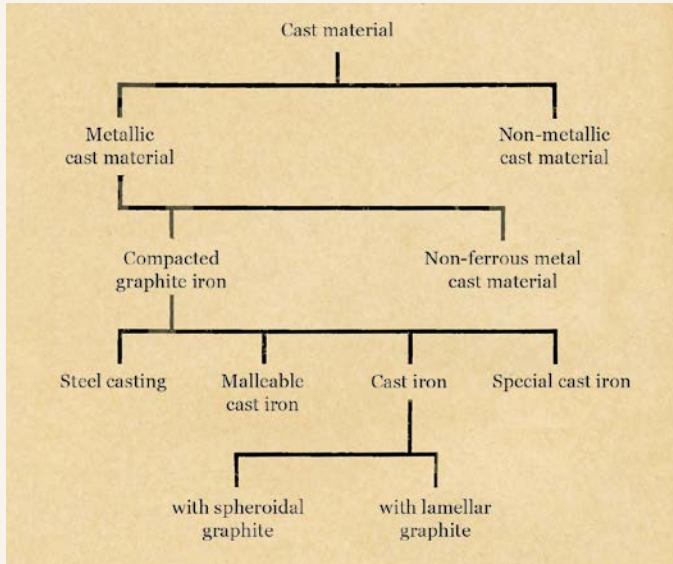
Cast material

Metallic cast material

Non-metallic cast material

Compacted graphite iron

Non-ferrous metal cast material

Steel casting

Malleable cast iron

Cast iron

Special cast iron

with spheroidal graphite

with lamellar graphite